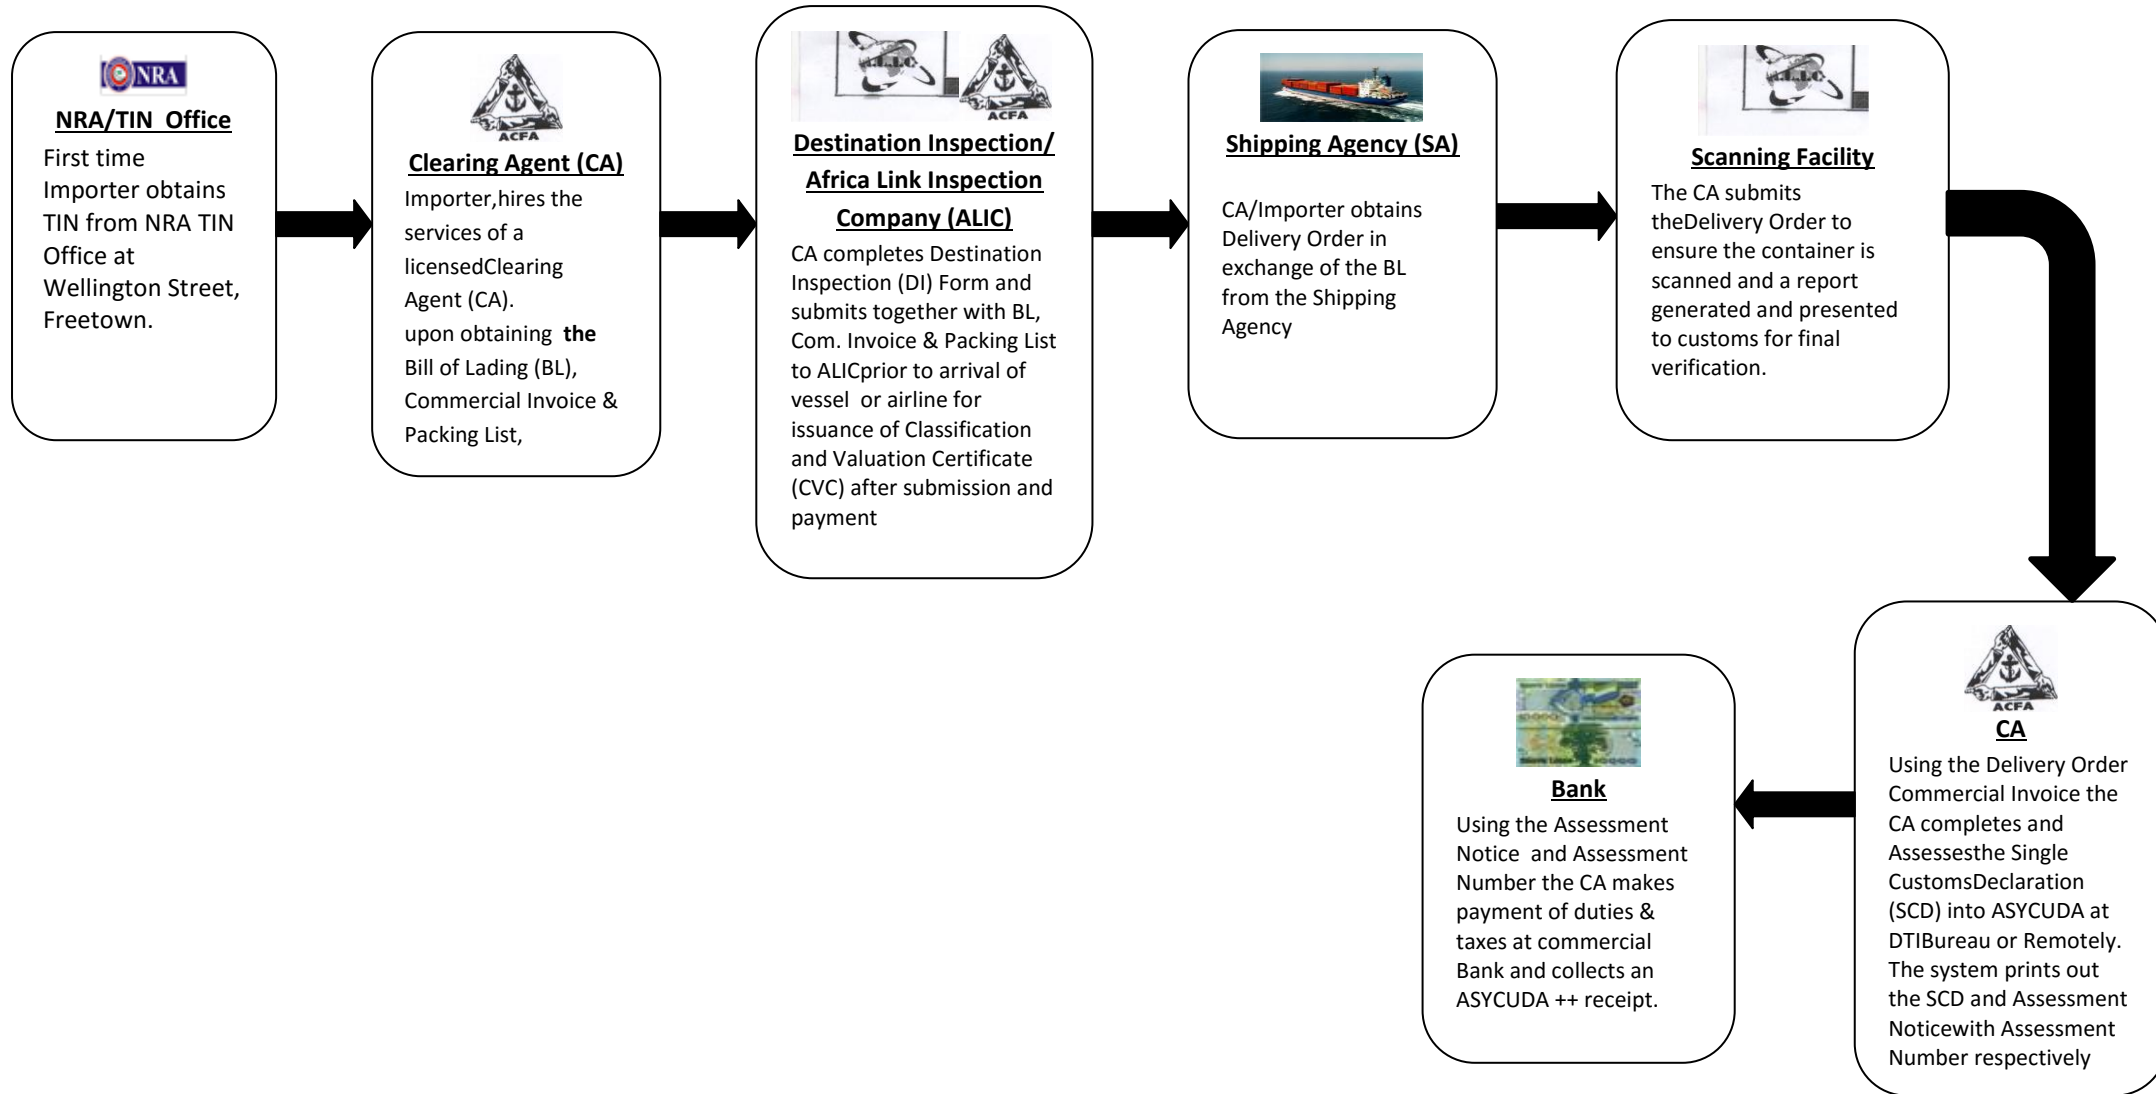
NRA

NRA/TIN Office

First time Importer obtains TIN from NRA TIN Office at Wellington Street, Freetown.

ACFA

Clearing Agent (CA)

Importer,hires the services of a licensedClearing Agent (CA). upon obtaining **the** Bill of Lading (BL), Commercial Invoice & Packing List,

A.L.I.C

ACFA

Destination Inspection/ Africa Link Inspection Company (ALIC)

CA completes Destination Inspection (DI) Form and submits together with BL, Com. Invoice & Packing List to ALICprior to arrival of vessel or airline for issuance of Classification and Valuation Certificate (CVC) after submission and payment

Shipping Agency (SA)

CA/Importer obtains Delivery Order in exchange of the BL from the Shipping Agency

A.L.I.C

Scanning Facility

The CA submits theDelivery Order to ensure the container is scanned and a report generated and presented to customs for final verification.

ACFA

CA

Using the Delivery Order Commercial Invoice the CA completes and Assessesthe Single CustomsDeclaration (SCD) into ASYCUDA at DTIBureau or Remotely. The system prints out the SCD and Assessment Noticewith Assessment Number respectively

Bank

Using the Assessment Notice and Assessment Number the CA makes payment of duties & taxes at commercial Bank and collects an ASYCUDA ++ receipt.